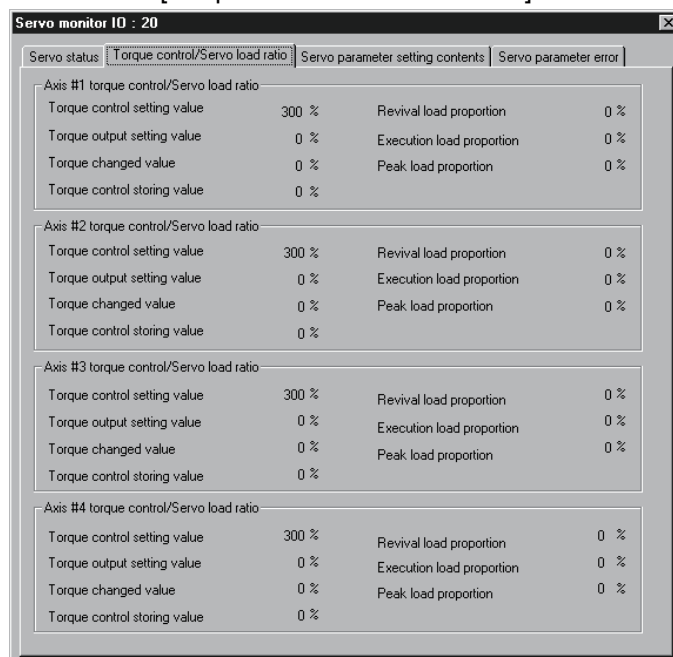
Servo monitor IO : 20

Servo status | Torque control/Servo load ratio | Servo parameter setting contents | Servo parameter error

Axis #1 torque control/Servo load ratio

Torque control setting value 300 %
Torque output setting value 0 %
Torque changed value 0 %
Torque control storing value 0 %

Revival load proportion 0 %
Execution load proportion 0 %
Peak load proportion 0 %

Axis #2 torque control/Servo load ratio

Torque control setting value 300 %
Torque output setting value 0 %
Torque changed value 0 %
Torque control storing value 0 %

Revival load proportion 0 %
Execution load proportion 0 %
Peak load proportion 0 %

Axis #3 torque control/Servo load ratio

Torque control setting value 300 %
Torque output setting value 0 %
Torque changed value 0 %
Torque control storing value 0 %

Revival load proportion 0 %
Execution load proportion 0 %
Peak load proportion 0 %

Axis #4 torque control/Servo load ratio

Torque control setting value 300 %
Torque output setting value 0 %
Torque changed value 0 %
Torque control storing value 0 %

Revival load proportion 0 %
Execution load proportion 0 %
Peak load proportion 0 %